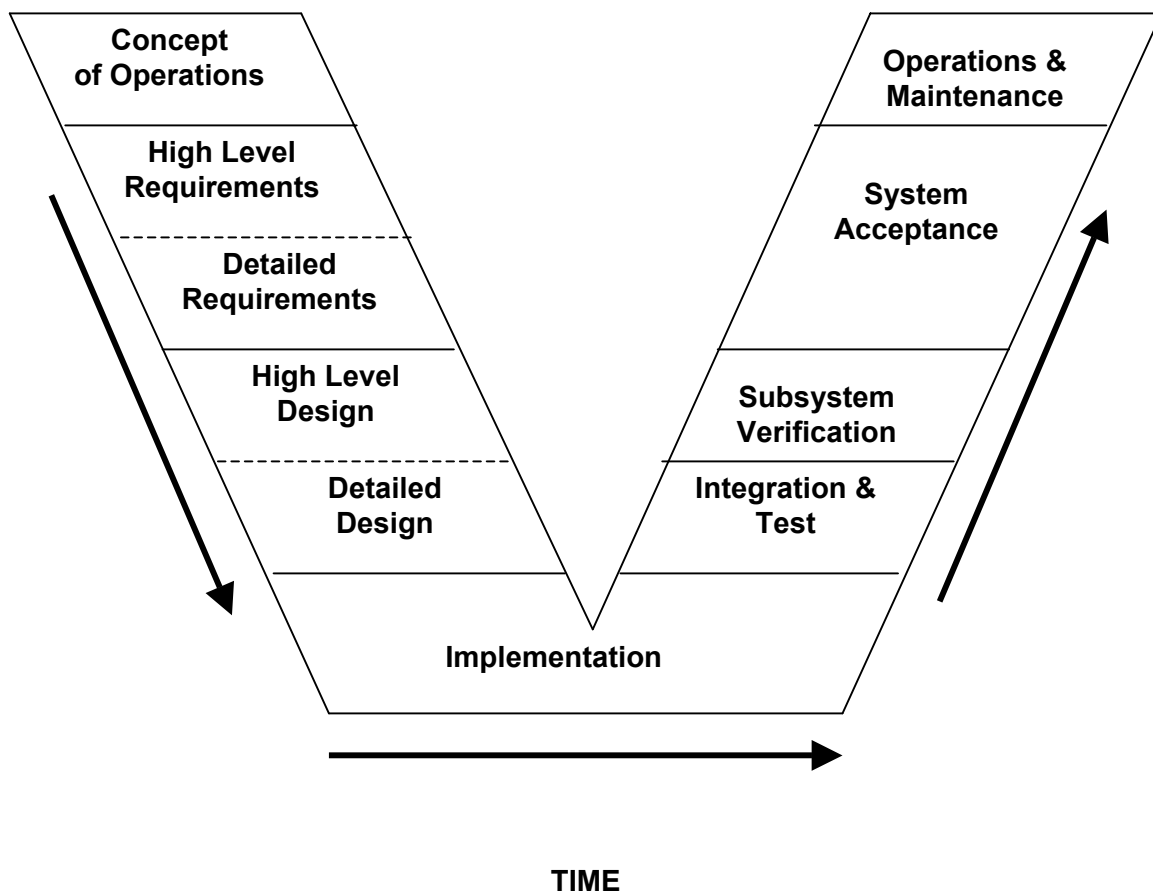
Concept of Operations

High Level Requirements

Detailed Requirements

High Level Design

Detailed Design

Implementation

Integration & Test

Subsystem Verification

System Acceptance

Operations & Maintenance

TIME